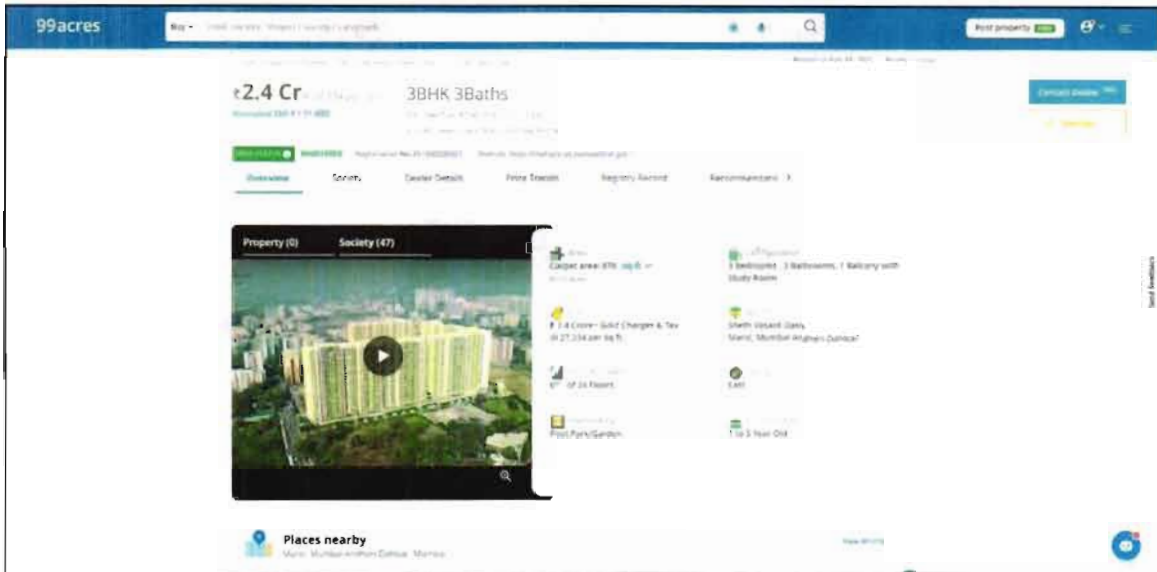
99acres

Buy

Post property

₹2.4 Cr

3BHK 3Baths

Overview

Society

Dealer Details

Price Trends

Registry Record

Recommendations

Contact Dealer

Property (0)

Society (47)

Carpet area: 870 sq.ft.

3 Bedroom, 3 Bathrooms, 1 Balcony with Study Room

₹ 2.4 Crore

Sheth Vasant Oasis, Marol, Mumbai Andheri Dahisar

6th of 24 Floors

East

Pool,Park/Garden

1 to 5 Year Old

Places nearby

Marol, Mumbai Andheri Dahisar, Mumbai

Send Feedback